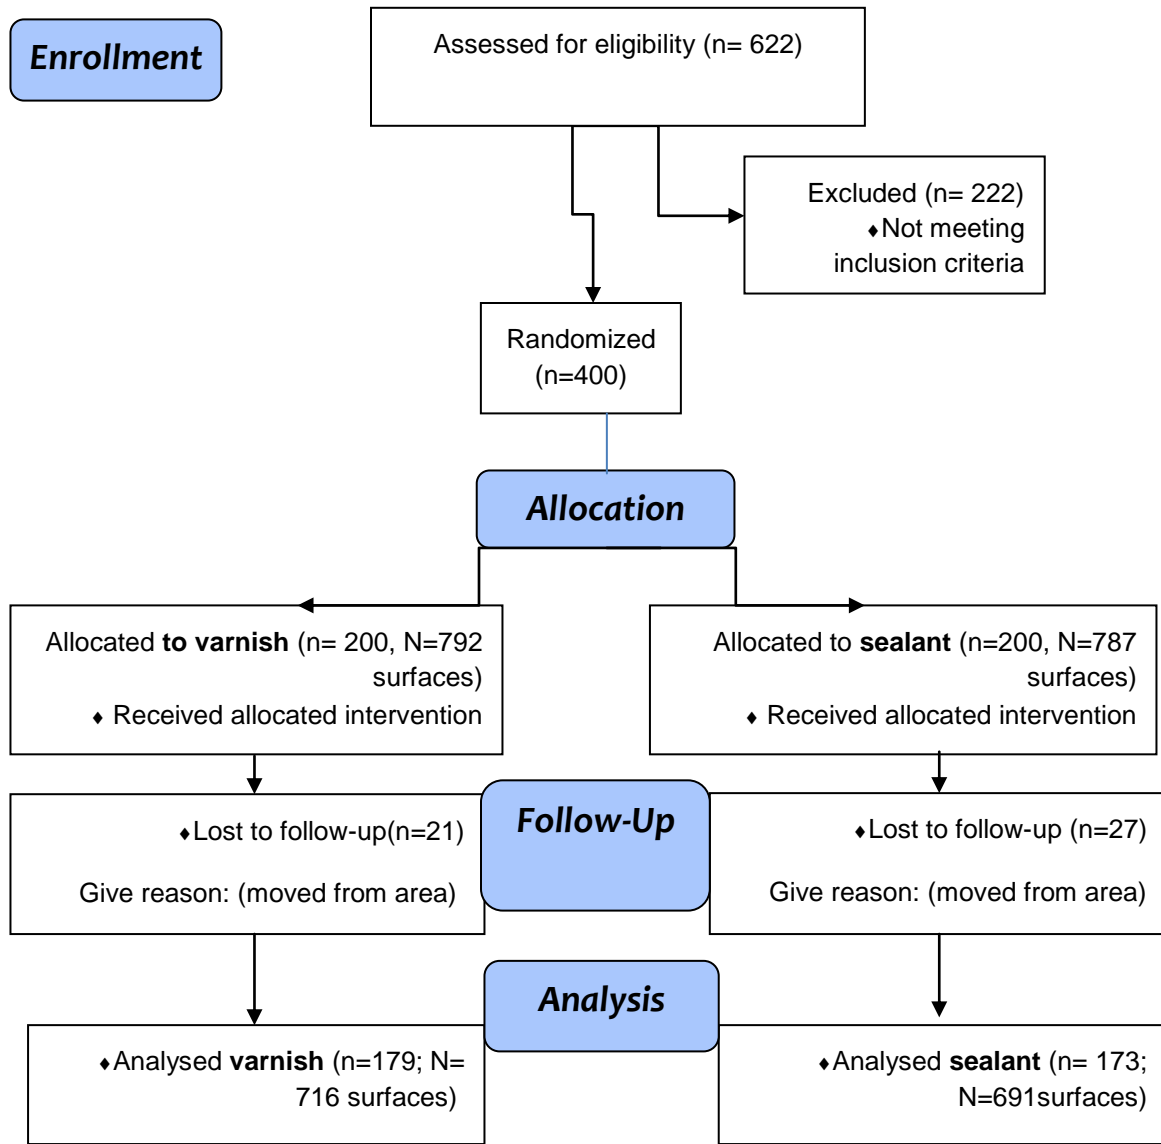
Enrollment

Assessed for eligibility (n= 622)

Excluded (n= 222)
♦Not meeting inclusion criteria

Randomized (n=400)

Allocation

Allocated **to varnish** (n= 200, N=792 surfaces)
♦ Received allocated intervention

Allocated to **sealant** (n=200, N=787 surfaces)
♦ Received allocated intervention

Follow-Up

♦Lost to follow-up(n=21)

Give reason: (moved from area)

♦Lost to follow-up (n=27)

Give reason: (moved from area)

Analysis

♦Analysed **varnish** (n=179; N= 716 surfaces)

♦Analysed **sealant** (n= 173; N=691surfaces)